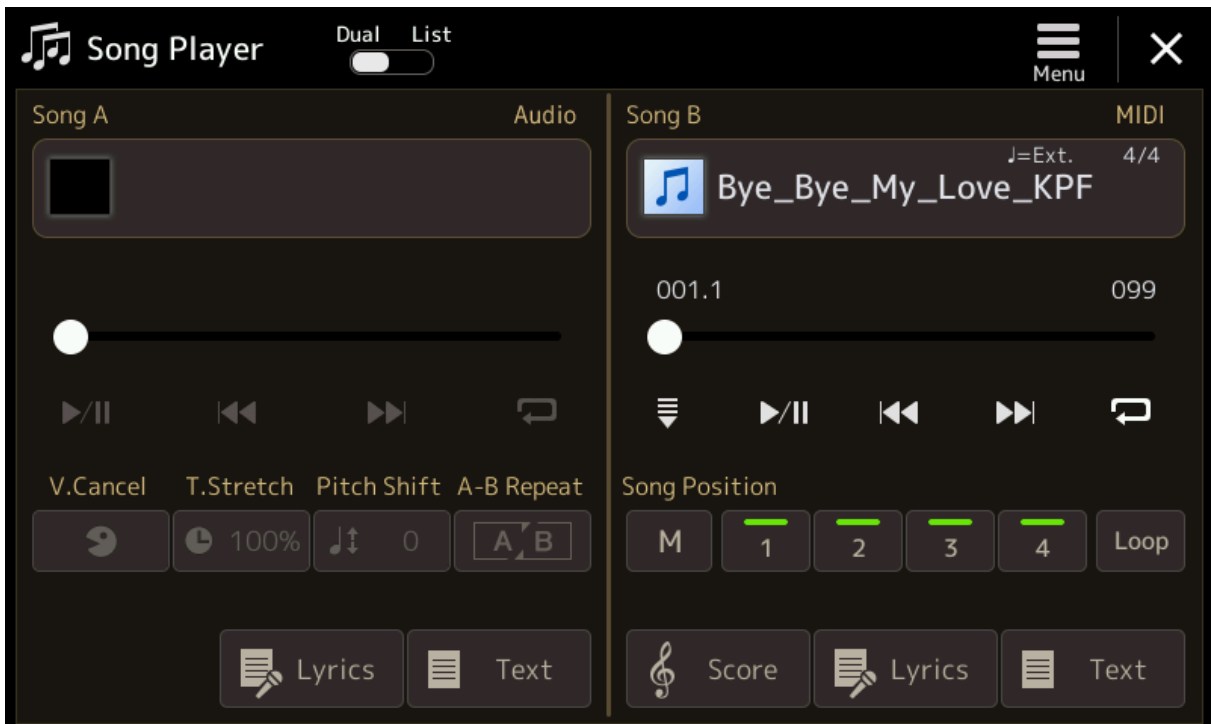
Song Player

Dual List

Menu

Song A

Audio

V.Cancel T.Stretch Pitch Shift A-B Repeat

100% 0 A B

Lyrics Text

Song B

MIDI

♩=Ext. 4/4

Bye_Bye_My_Love_KPF

001.1 099

Song Position

M 1 2 3 4 Loop

Score Lyrics Text